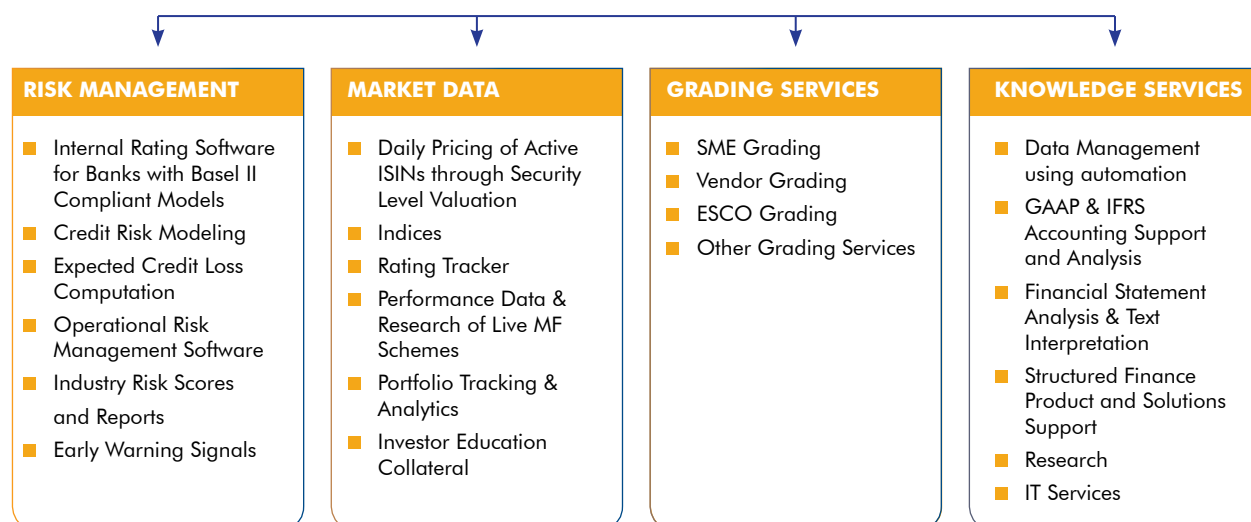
RISK MANAGEMENT

Internal Rating Software for Banks with Basel II Compliant Models

Credit Risk Modeling

Expected Credit Loss Computation

Operational Risk Management Software

Industry Risk Scores and Reports

Early Warning Signals

MARKET DATA

Daily Pricing of Active ISINs through Security Level Valuation

Indices

Rating Tracker

Performance Data & Research of Live MF Schemes

Portfolio Tracking & Analytics

Investor Education Collateral

GRADING SERVICES

SME Grading

Vendor Grading

ESCO Grading

Other Grading Services

KNOWLEDGE SERVICES

Data Management using automation

GAAP & IFRS Accounting Support and Analysis

Financial Statement Analysis & Text Interpretation

Structured Finance Product and Solutions Support

Research

IT Services